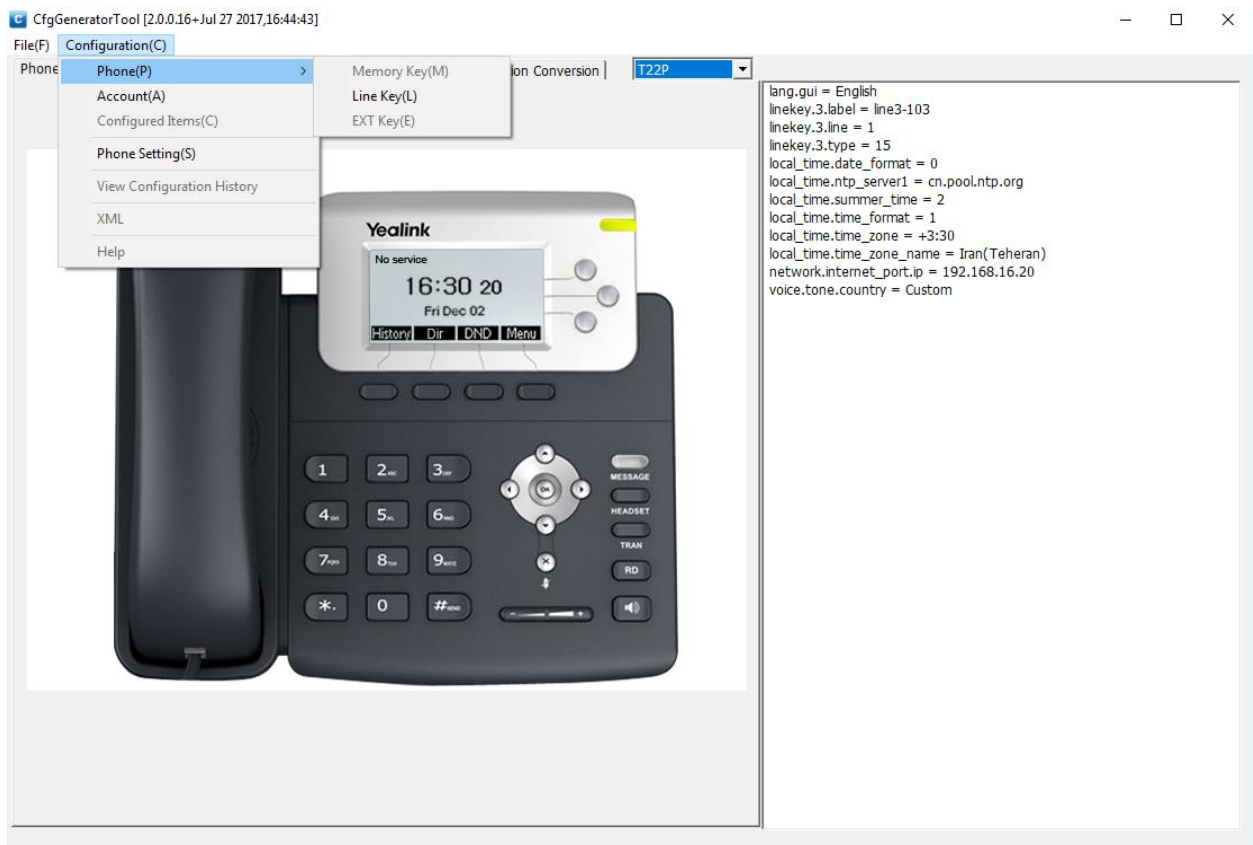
C CfgGeneratorTool [2.0.0.16+Jul 27 2017,16:44:43]

File(F) Configuration(C)

Phone

Phone(P) >
Account(A)
Configured Items(C)
Phone Setting(S)
View Configuration History
XML
Help

Memory Key(M)
Line Key(L)
EXT Key(E)

ion Conversion

T22P

Yealink

No service
16:30 20
Fri Dec 02
History Dir DND Menu

1 2 3
4 5 6
7 8 9
*. 0 #

MESSAGE
HEADSET
TRAN
RD
OK

lang.gui = English
linekey.3.label = line3-103
linekey.3.line = 1
linekey.3.type = 15
local_time.date_format = 0
local_time.ntp_server1 = cn.pool.ntp.org
local_time.summer_time = 2
local_time.time_format = 1
local_time.time_zone = +3:30
local_time.time_zone_name = Iran(Teheran)
network.internet_port.ip = 192.168.16.20
voice.tone.country = Custom